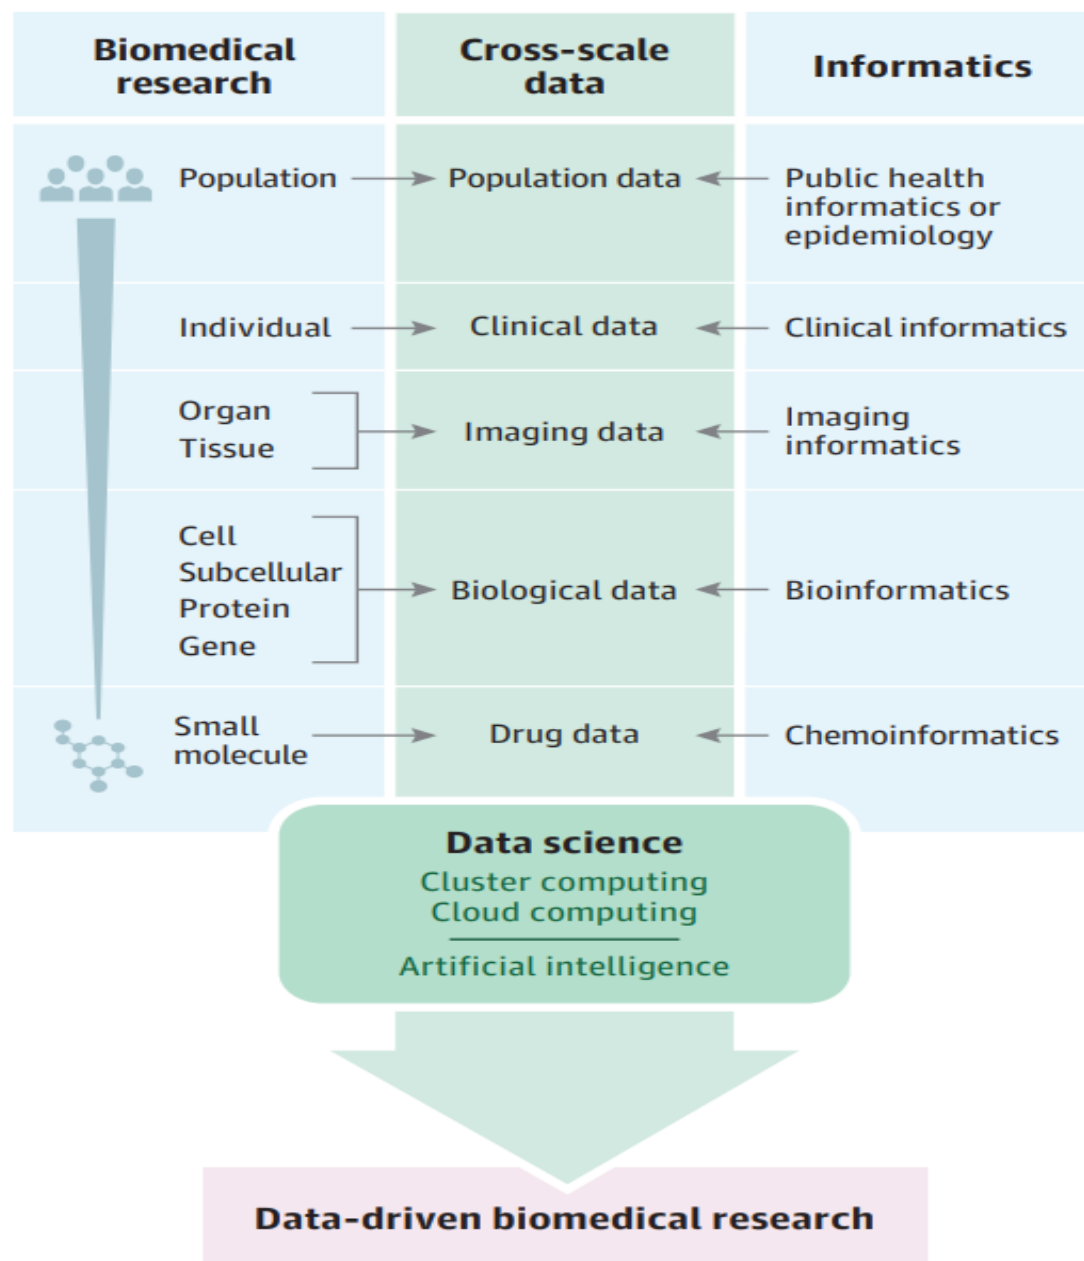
| Biomedical research | Cross-scale data | Informatics |
|---|---|---|
| Population | Population data | Public health informatics or epidemiology |
| Individual | Clinical data | Clinical informatics |
| Organ, Tissue | Imaging data | Imaging informatics |
| Cell, Subcellular, Protein, Gene | Biological data | Bioinformatics |
| Small molecule | Drug data | Chemoinformatics |

Data science
Cluster computing
Cloud computing
Artificial intelligence

Data-driven biomedical research